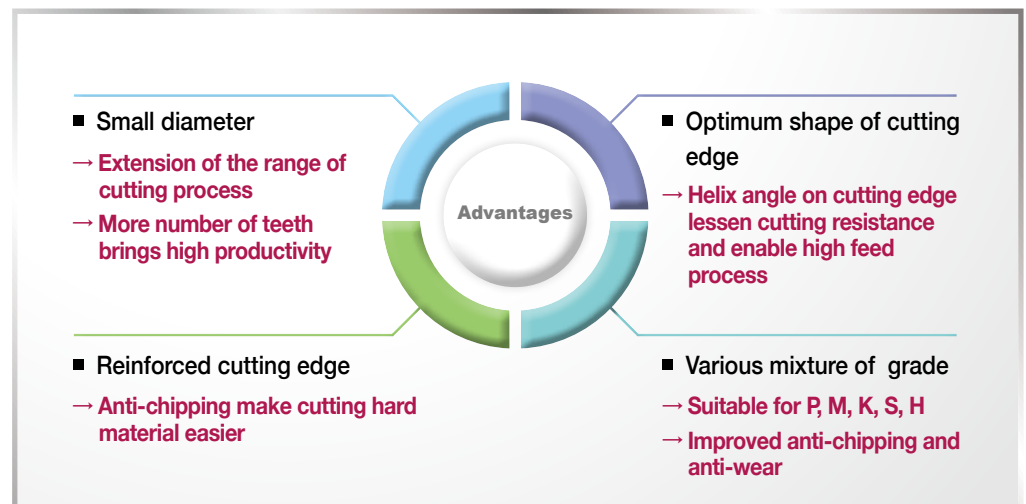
Advantages

■ Small diameter

→ Extension of the range of cutting process

→ More number of teeth brings high productivity

■ Optimum shape of cutting edge

→ Helix angle on cutting edge lessen cutting resistance and enable high feed process

■ Reinforced cutting edge

→ Anti-chipping make cutting hard material easier

■ Various mixture of grade

→ Suitable for P, M, K, S, H

→ Improved anti-chipping and anti-wear